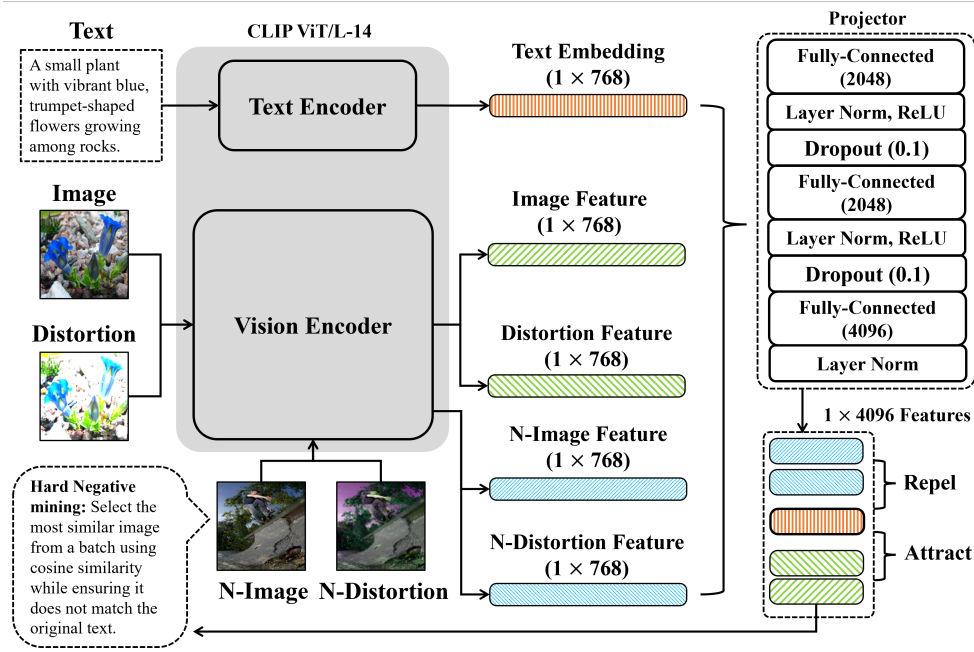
Text

A small plant with vibrant blue, trumpet-shaped flowers growing among rocks.

CLIP ViT/L-14

Text Encoder

Text Embedding
$(1 \times 768)$

Image

Distortion

Vision Encoder

Image Feature
$(1 \times 768)$

Distortion Feature
$(1 \times 768)$

N-Image Feature
$(1 \times 768)$

N-Distortion Feature
$(1 \times 768)$

Hard Negative mining: Select the most similar image from a batch using cosine similarity while ensuring it does not match the original text.

N-Image

N-Distortion

Projector

Fully-Connected (2048)

Layer Norm, ReLU

Dropout (0.1)

Fully-Connected (2048)

Layer Norm, ReLU

Dropout (0.1)

Fully-Connected (4096)

Layer Norm

$1 \times 4096$ Features

Repel

Attract